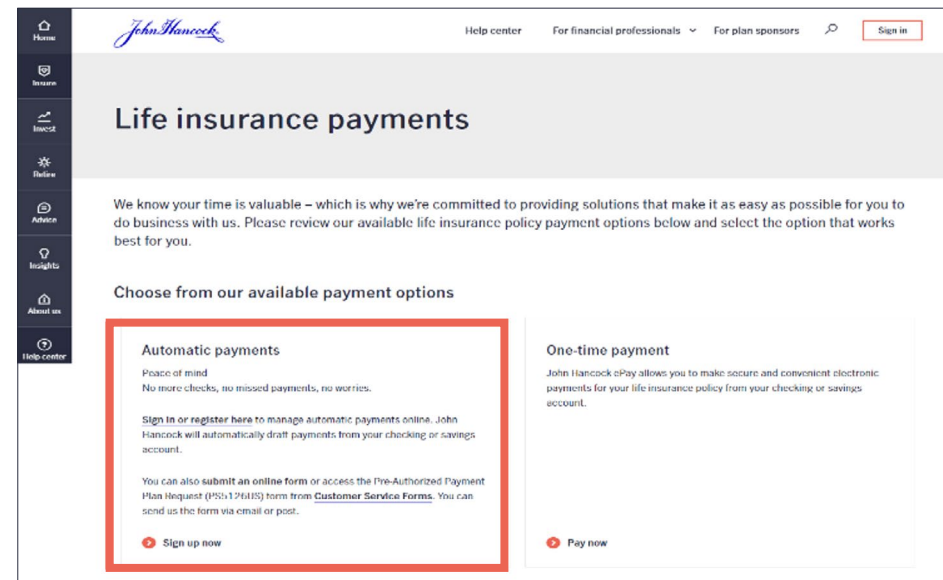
Home

Insure

Invest

Retire

Advice

Insights

About us

Help center

John Hancock

Help center

For financial professionals

For plan sponsors

Sign in

Life insurance payments

We know your time is valuable – which is why we're committed to providing solutions that make it as easy as possible for you to do business with us. Please review our available life insurance policy payment options below and select the option that works best for you.

Choose from our available payment options

Automatic payments

Peace of mind
No more checks, no missed payments, no worries.

Sign in or register here to manage automatic payments online. John Hancock will automatically draft payments from your checking or savings account.

You can also submit an online form or access the Pre-Authorized Payment Plan Request (PS5126US) form from Customer Service Forms. You can send us the form via email or post.

Sign up now

One-time payment

John Hancock ePay allows you to make secure and convenient electronic payments for your life insurance policy from your checking or savings account.

Pay now